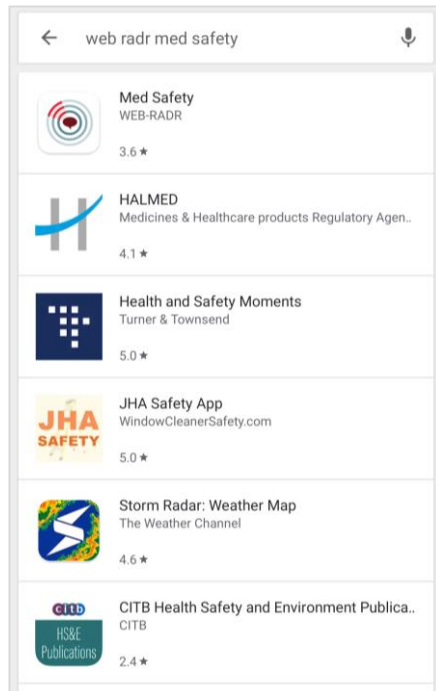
web radr med safety

Med Safety
WEB-RADR
3.6 ★

HALMED
Medicines & Healthcare products Regulatory Agen..
4.1 ★

Health and Safety Moments
Turner & Townsend
5.0 ★

JHA SAFETY

JHA Safety App
WindowCleanerSafety.com
5.0 ★

Storm Radar: Weather Map
The Weather Channel
4.6 ★

citb
HS&E
Publications

CITB Health Safety and Environment Publica..
CITB
2.4 ★